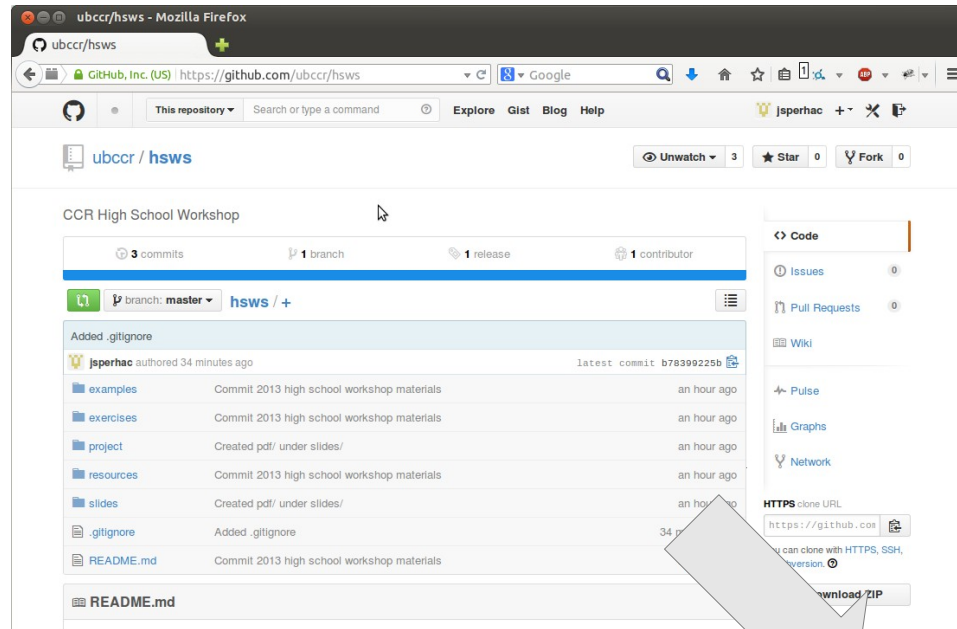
ubccr/hsws - Mozilla Firefox

ubccr/hsws

GitHub, Inc. (US) https://github.com/ubccr/hsws

Google

This repository ▾ Search or type a command Explore Gist Blog Help jsperhac

ubccr / hsws

Unwatch ▾ 3 Star 0 Fork 0

CCR High School Workshop

3 commits 1 branch 1 release 1 contributor

branch: master ▾ hsws / +

Added .gitignore

jsperhac authored 34 minutes ago latest commit b78399225b

| | | |
|---|---|---|
| examples | Commit 2013 high school workshop materials | an hour ago |
| exercises | Commit 2013 high school workshop materials | an hour ago |
| project | Created pdf/ under slides/ | an hour ago |
| resources | Commit 2013 high school workshop materials | an hour ago |
| slides | Created pdf/ under slides/ | an ho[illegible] |
| .gitignore | Added .gitignore | 34 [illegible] |
| README.md | Commit 2013 high school workshop materials | |

README.md

Code

Issues 0

Pull Requests 0

Wiki

Pulse

Graphs

Network

HTTPS clone URL

https://github.com

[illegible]u can clone with HTTPS, SSH, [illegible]version.

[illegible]nload ZIP